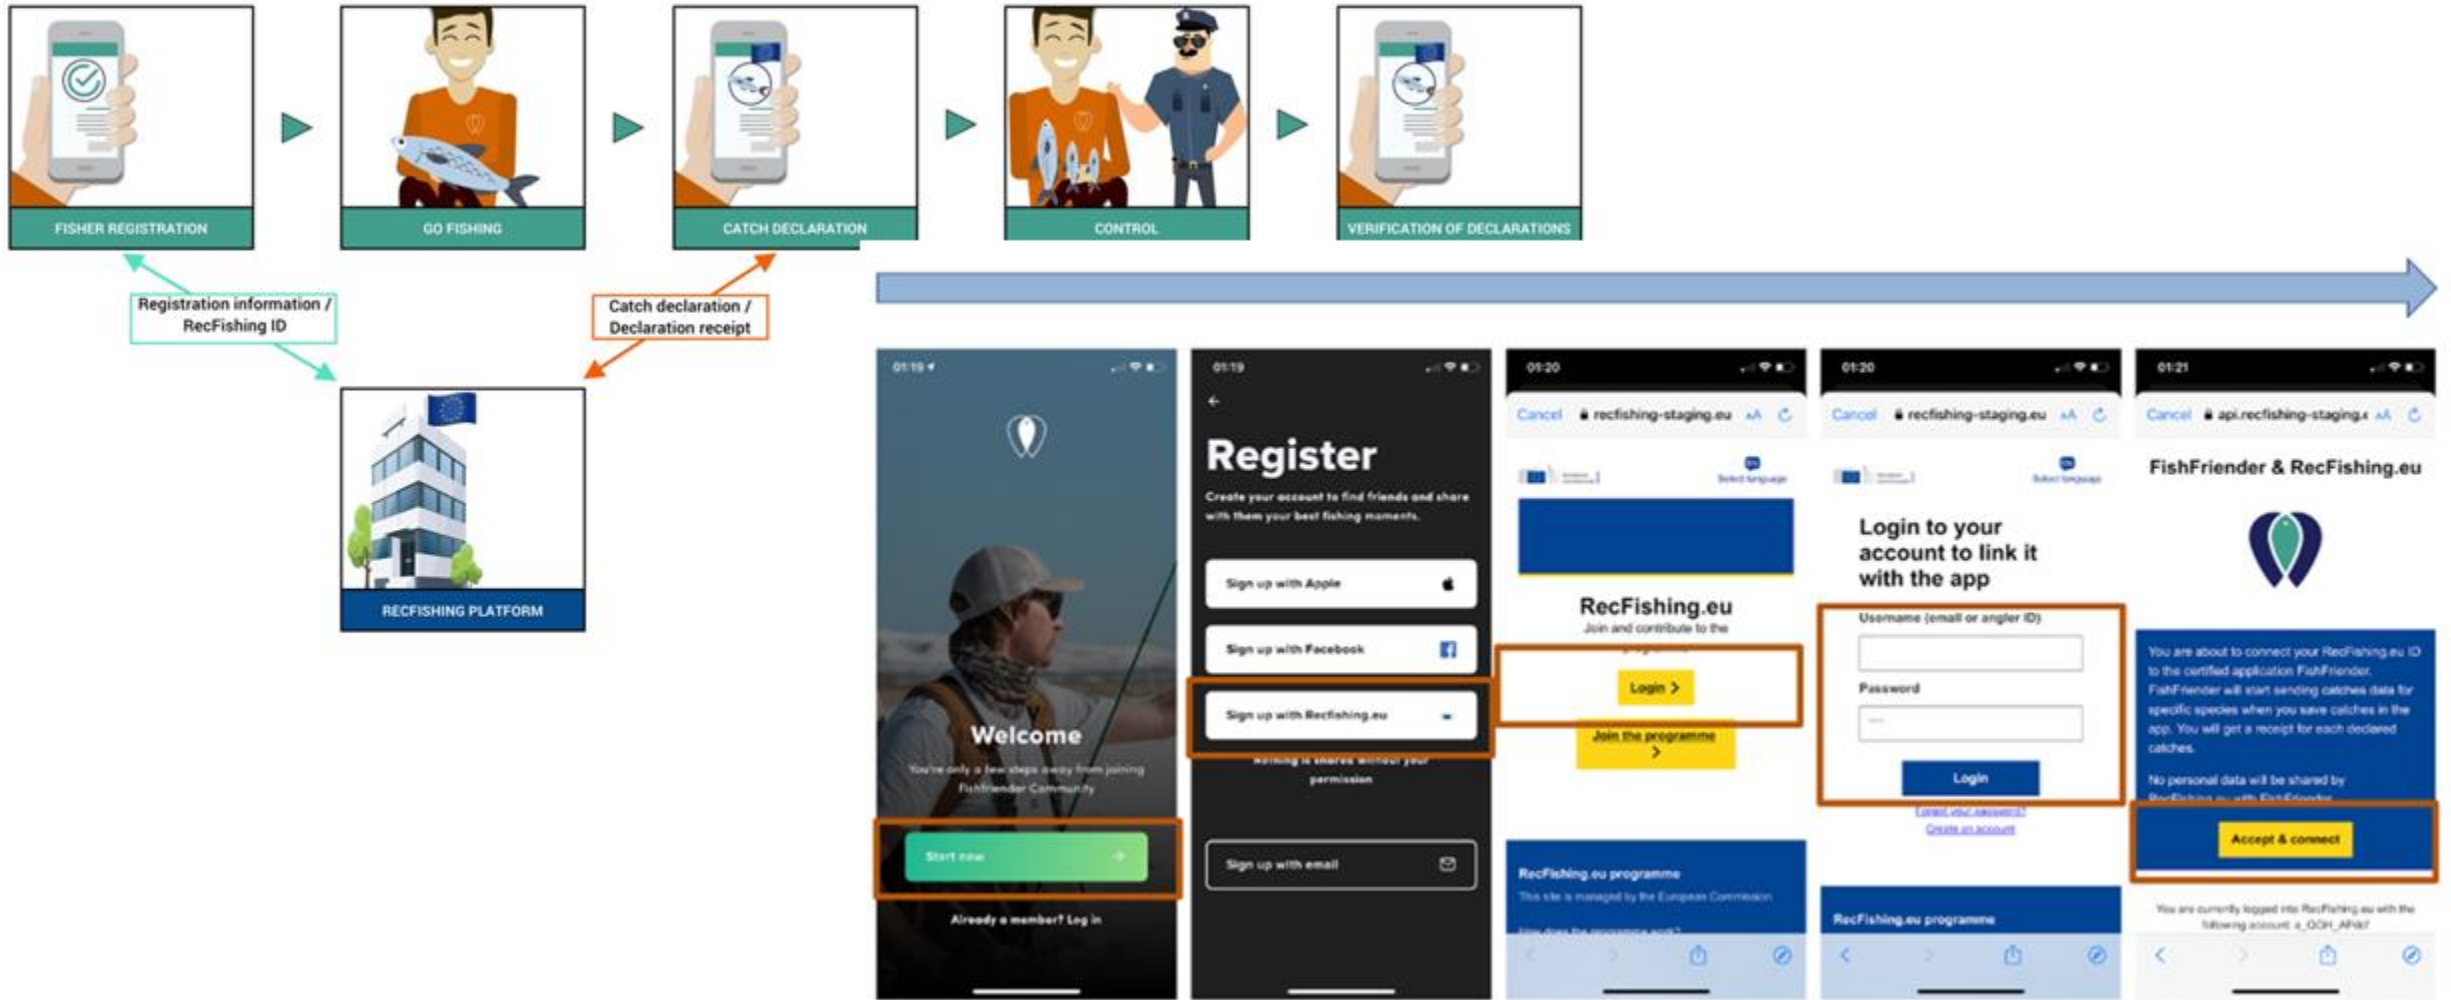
FISHER REGISTRATION

GO FISHING

CATCH DECLARATION

CONTROL

VERIFICATION OF DECLARATIONS

Registration information / RecFishing ID

Catch declaration / Declaration receipt

RECFISHING PLATFORM

01:19

Welcome

You're only a few steps away from joining Fishfriender Community

Start now

Already a member? Log in

01:19

Register

Create your account to find friends and share with them your best fishing moments.

Sign up with Apple

Sign up with Facebook

Sign up with Recfishing.eu

Nothing is shared without your permission

Sign up with email

01:20

Cancel recfishing-staging.eu

RecFishing.eu

Join and contribute to the programme

Login >

Join the programme >

RecFishing.eu programme

This site is managed by the European Commission

01:20

Cancel recfishing-staging.eu

Login to your account to link it with the app

Username (email or angler ID)

Password

Login

Forgot your password?

Create an account

RecFishing.eu programme

01:21

Cancel api.recfishing-staging.e

FishFriender & RecFishing.eu

You are about to connect your RecFishing.eu ID to the certified application FishFriender. FishFriender will start sending catches data for specific species when you save catches in the app. You will get a receipt for each declared catches.

No personal data will be shared by RecFishing.eu with FishFriender.

Accept & connect

You are currently logged into RecFishing.eu with the following account: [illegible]